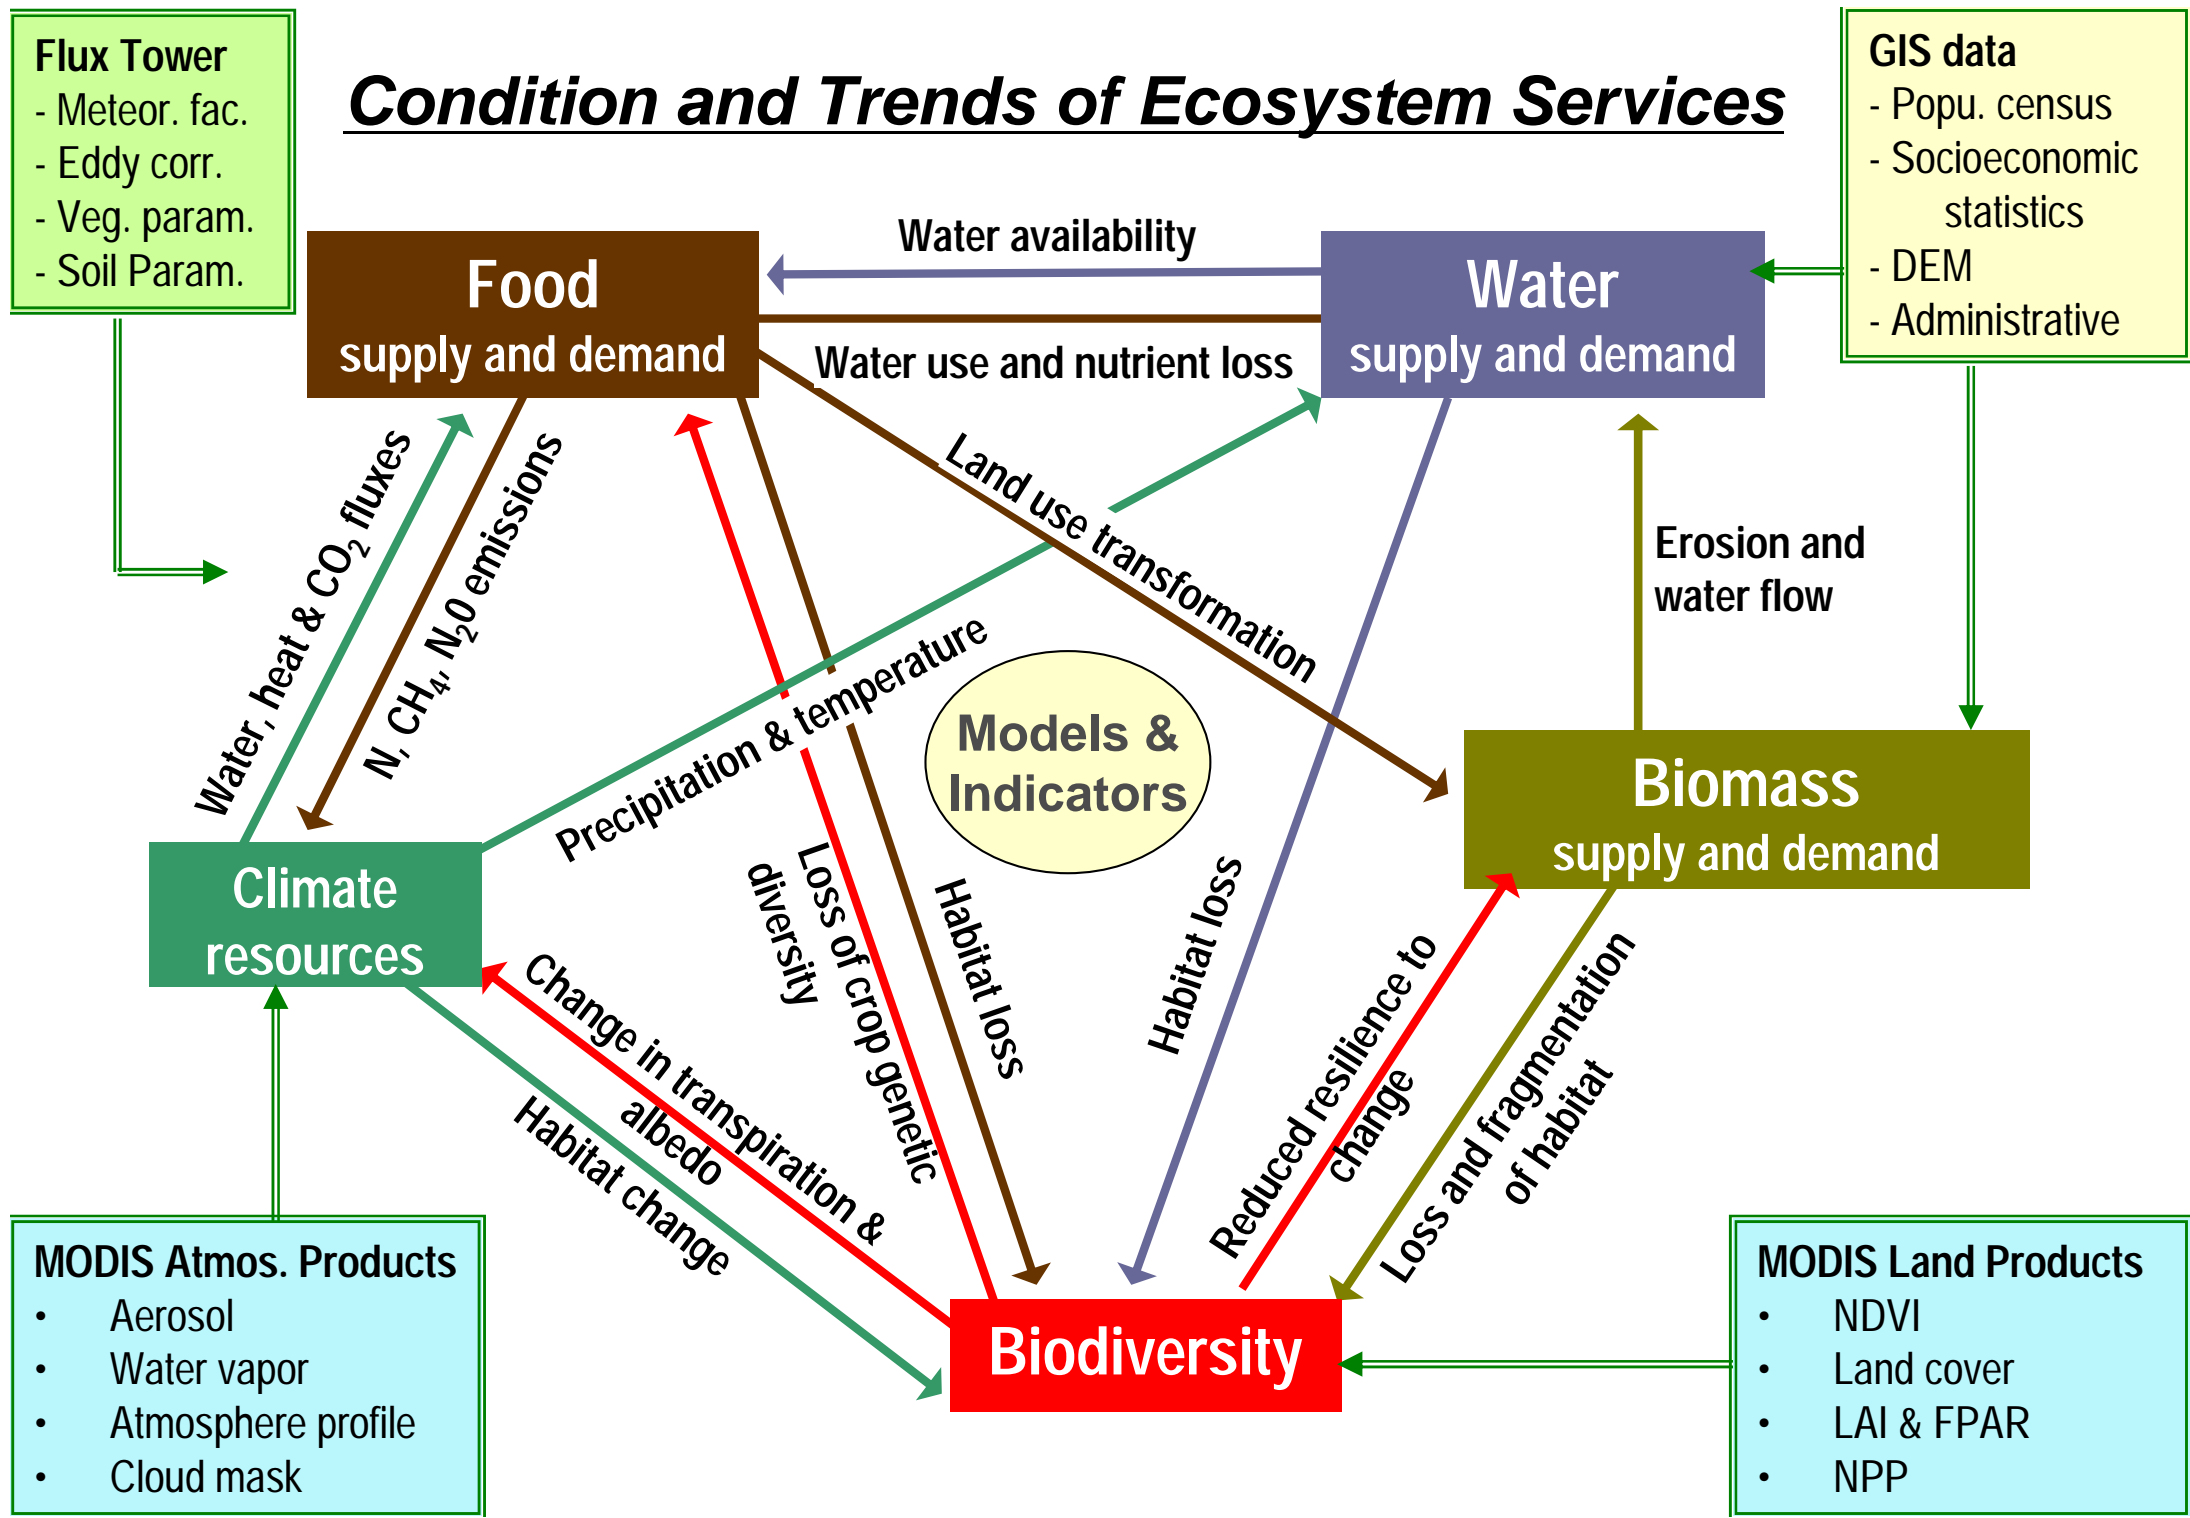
Flux Tower
- Meteor. fac.
- Eddy corr.
- Veg. param.
- Soil Param.

Condition and Trends of Ecosystem Services

GIS data
- Popu. census
- Socioeconomic statistics
- DEM
- Administrative

Food
supply and demand

Water availability

Water use and nutrient loss

Water
supply and demand

Water, heat & $CO_2$ fluxes

N, $CH_4$, $N_20$ emissions

Land use transformation

Erosion and water flow

Precipitation & temperature

Models & Indicators

Biomass
supply and demand

Climate resources

Loss of crop genetic diversity

Habitat loss

Habitat loss

Change in transpiration & albedo

Habitat change

Reduced resilience to change

Loss and fragmentation of habitat

Biodiversity

MODIS Atmos. Products
• Aerosol
• Water vapor
• Atmosphere profile
• Cloud mask

MODIS Land Products
• NDVI
• Land cover
• LAI & FPAR
• NPP